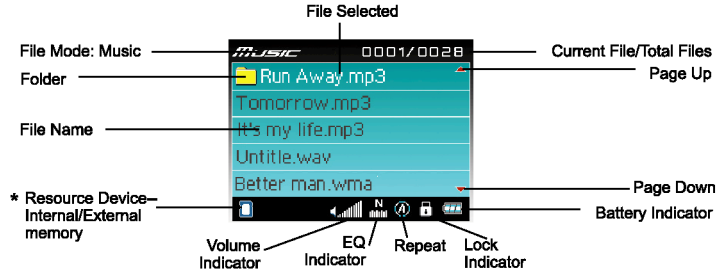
File Selected

File Mode: Music

MUSIC 0001/0028

Current File/Total Files

Folder

Run Away.mp3

Page Up

Tomorrow.mp3

File Name

It's my life.mp3

Untitle.wav

Better man.wma

Page Down

* Resource Device– Internal/External memory

N

A

Battery Indicator

Volume Indicator

EQ Indicator

Repeat

Lock Indicator